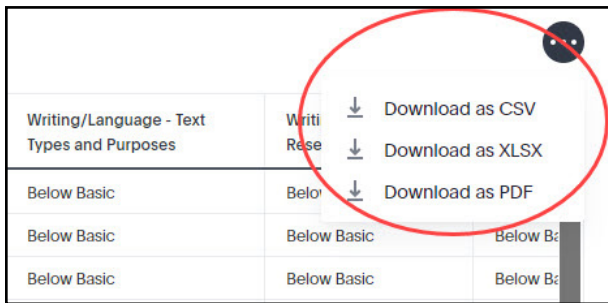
| Writing/Language - Text Types and Purposes | Writi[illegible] Rese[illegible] | |
|---|---|---|
| Below Basic | Belo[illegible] | |
| Below Basic | Below Basic | Below Ba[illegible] |
| Below Basic | Below Basic | Below Ba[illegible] |

Download as CSV
Download as XLSX
Download as PDF